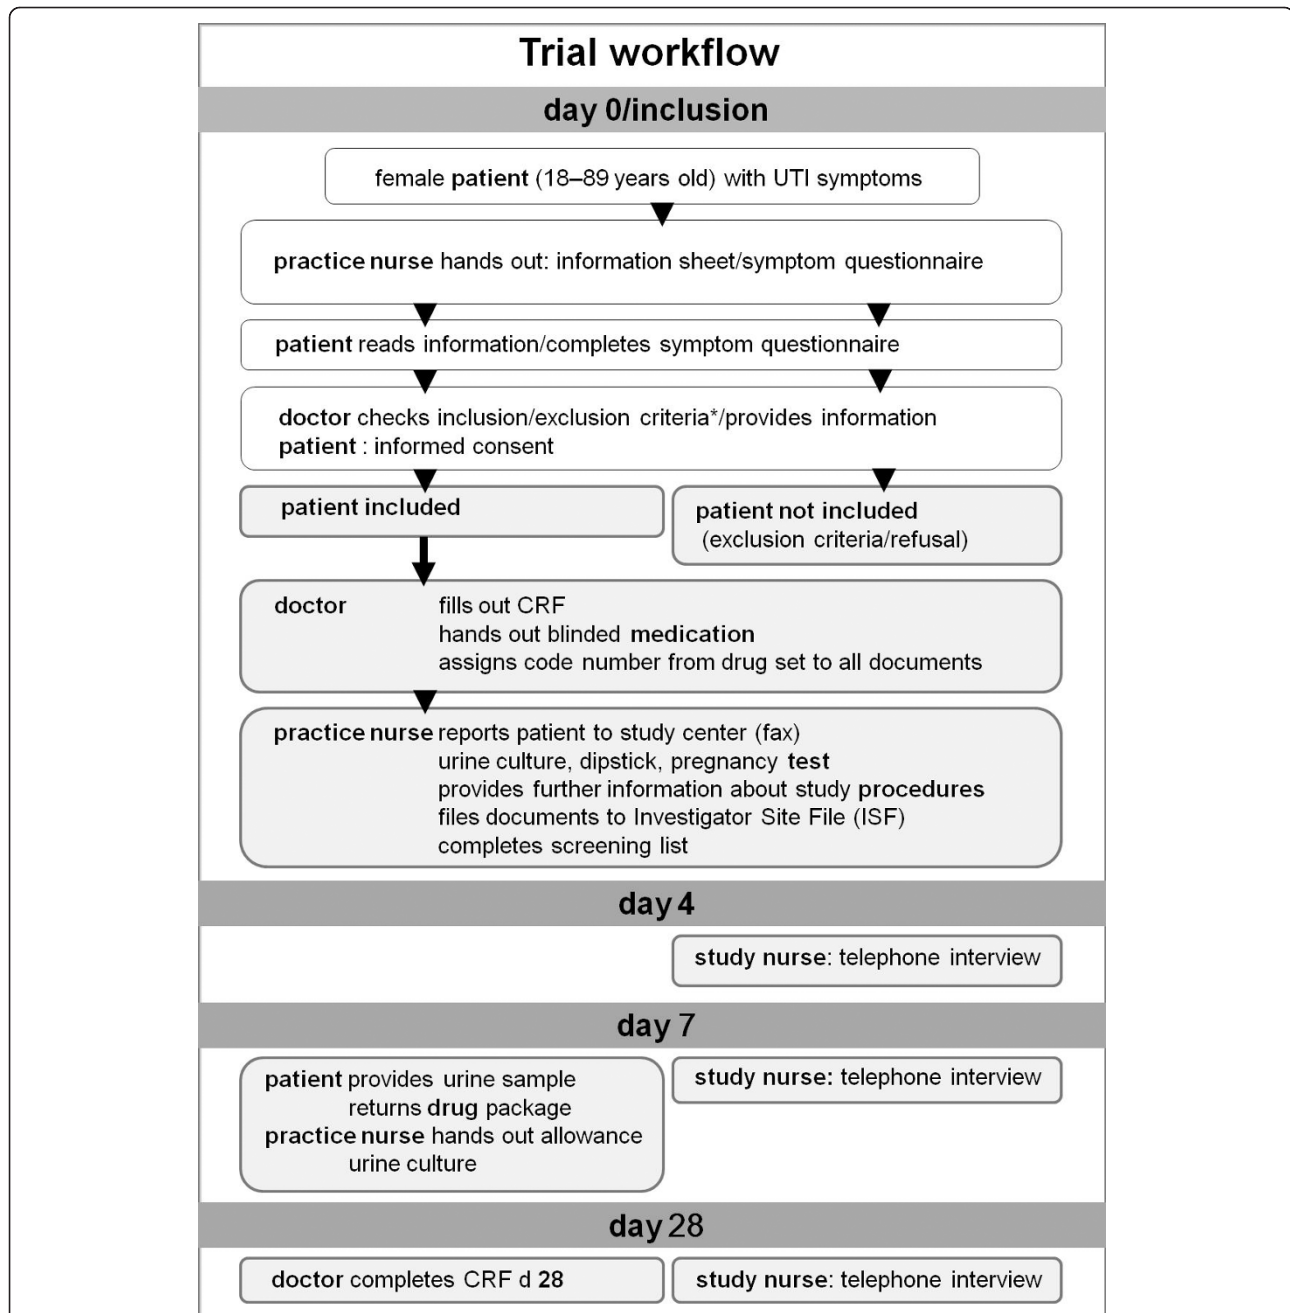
Trial workflow

day 0/inclusion

female patient (18–89 years old) with UTI symptoms

practice nurse hands out: information sheet/symptom questionnaire

patient reads information/completes symptom questionnaire

doctor checks inclusion/exclusion criteria*/provides information
patient : informed consent

patient included

patient not included
(exclusion criteria/refusal)

doctor fills out CRF
hands out blinded medication
assigns code number from drug set to all documents

practice nurse reports patient to study center (fax)
urine culture, dipstick, pregnancy test
provides further information about study procedures
files documents to Investigator Site File (ISF)
completes screening list

day 4

study nurse: telephone interview

day 7

patient provides urine sample
returns drug package
practice nurse hands out allowance
urine culture

study nurse: telephone interview

day 28

doctor completes CRF d 28

study nurse: telephone interview